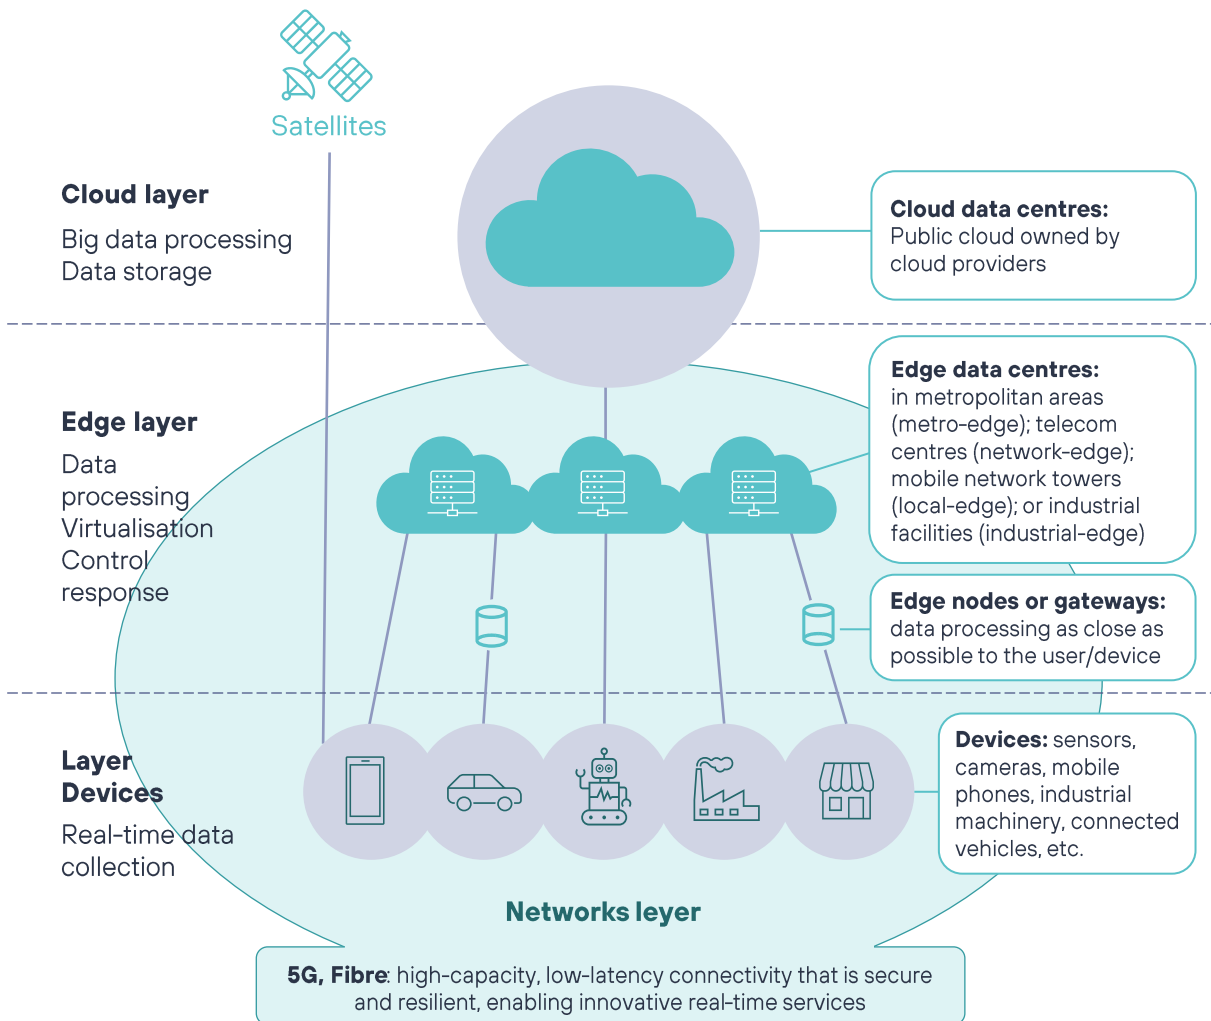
Satellites

Cloud layer

Big data processing
Data storage

Cloud data centres:
Public cloud owned by cloud providers

Edge layer

Data processing
Virtualisation
Control response

Edge data centres:
in metropolitan areas (metro-edge); telecom centres (network-edge); mobile network towers (local-edge); or industrial facilities (industrial-edge)

Edge nodes or gateways:
data processing as close as possible to the user/device

Layer Devices

Real-time data collection

Devices: sensors, cameras, mobile phones, industrial machinery, connected vehicles, etc.

Networks leyer

5G, Fibre: high-capacity, low-latency connectivity that is secure and resilient, enabling innovative real-time services